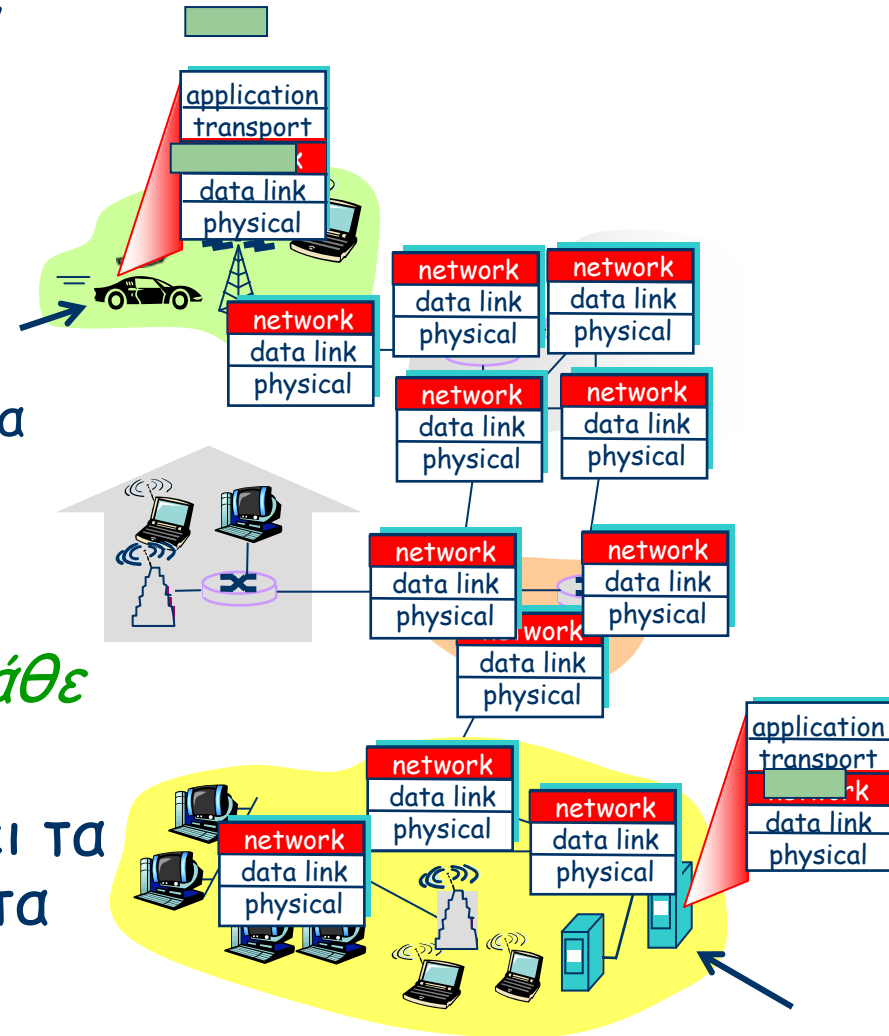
application
transport
data link
physical

network
data link
physical

network
data link
physical

network
data link
physical

α

network
data link
physical

network
data link
physical

network
data link
physical

network
data link
physical

άθε

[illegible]work
data link
physical

application
transport
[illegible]k
data link
physical

network
data link
physical

ει τα
τα

network
data link
physical

network
data link
physical